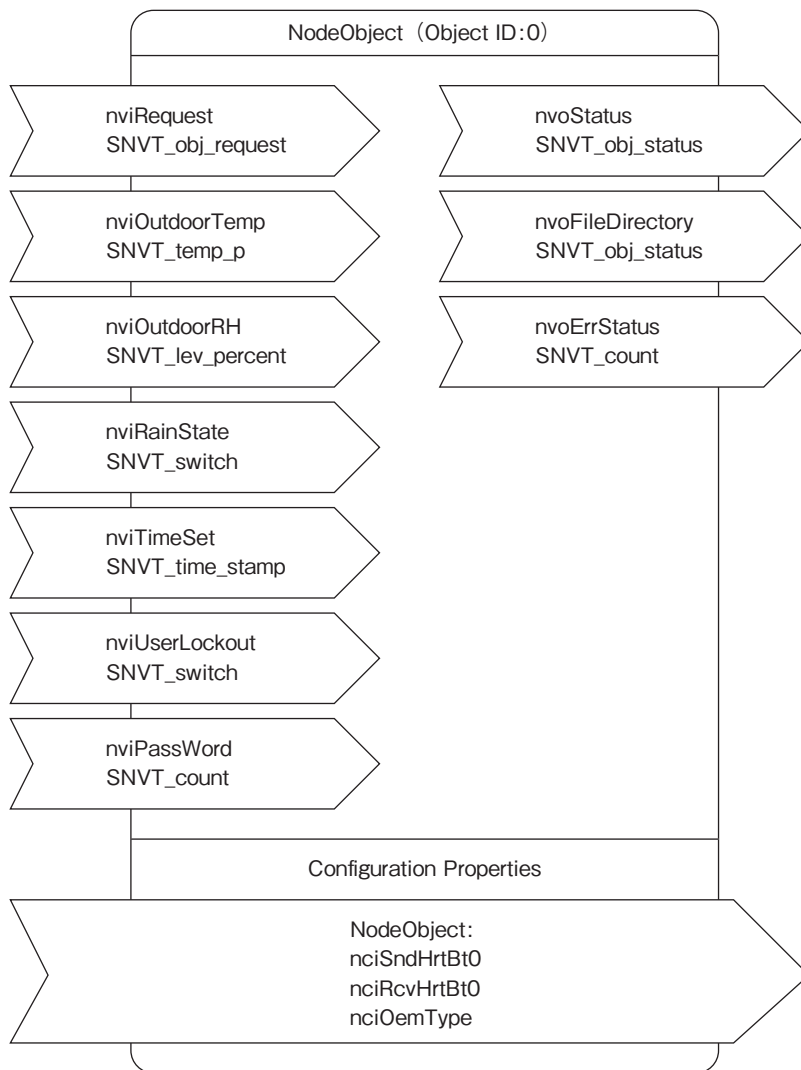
NodeObject（Object ID:0）

nviRequest
SNVT_obj_request

nviOutdoorTemp
SNVT_temp_p

nviOutdoorRH
SNVT_lev_percent

nviRainState
SNVT_switch

nviTimeSet
SNVT_time_stamp

nviUserLockout
SNVT_switch

nviPassWord
SNVT_count

nvoStatus
SNVT_obj_status

nvoFileDirectory
SNVT_obj_status

nvoErrStatus
SNVT_count

Configuration Properties

NodeObject:
nciSndHrtBt0
nciRcvHrtBt0
nciOemType